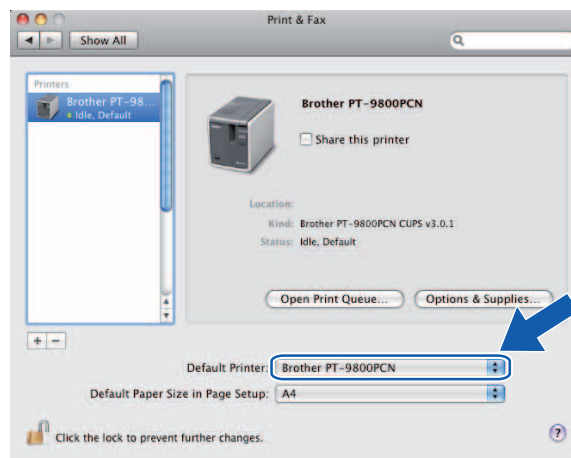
Print & Fax

Show All

Printers
Brother PT-98...
Idle, Default

Brother PT-9800PCN

Share this printer

Location:
Kind: Brother PT-9800PCN CUPS v3.0.1
Status: Idle, Default

Open Print Queue...
Options & Supplies...

+ −

Default Printer: Brother PT-9800PCN

Default Paper Size in Page Setup: A4

Click the lock to prevent further changes.

?